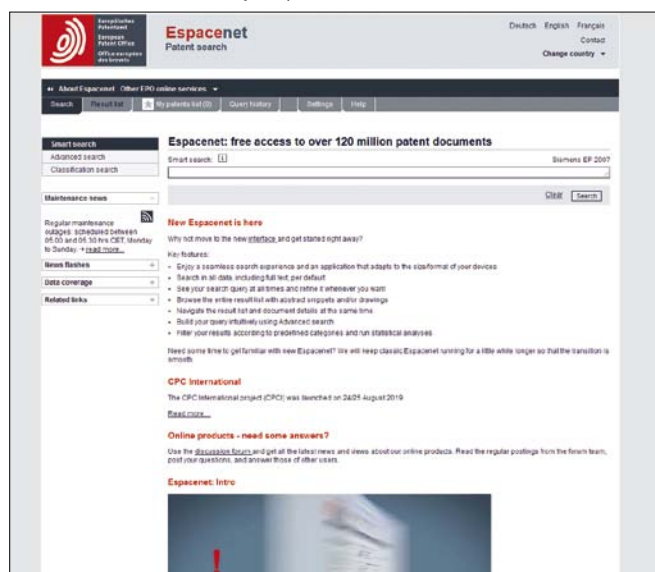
Europäisches Patentamt
European Patent Office
Office européen des brevets

Espacenet
Patent search

Deutsch English Français
Contact
Change country ▾

« About Espacenet Other EPO online services ▾

Search | Result list | My patents list (0) | Query history | Settings | Help

Smart search
Advanced search
Classification search

Maintenance news

Regular maintenance outages: scheduled between 05.00 and 05.30 hrs CET, Monday to Sunday. » read more...

News flashes
Data coverage
Related links

Espacenet: free access to over 120 million patent documents

Smart search: i
Siemens EP 2007

Clear Search

New Espacenet is here

Why not move to the new interface and get started right away?

Key features:

• Enjoy a seamless search experience and an application that adapts to the size/format of your devices
• Search in all data, including full text, per default
• See your search query at all times and refine it whenever you want
• Browse the entire result list with abstract snippets and/or drawings
• Navigate the result list and document details at the same time
• Build your query intuitively using Advanced search
• Filter your results according to predefined categories and run statistical analyses

Need some time to get familiar with new Espacenet? We will keep classic Espacenet running for a little while longer so that the transition is smooth.

CPC International

The CPC International project (CPCI) was launched on 24/25 August 2019.

Read more...

Online products - need some answers?

Use the discussion forum and get all the latest news and views about our online products. Read the regular postings from the forum team, post your questions, and answer those of other users.

Espacenet: Intro